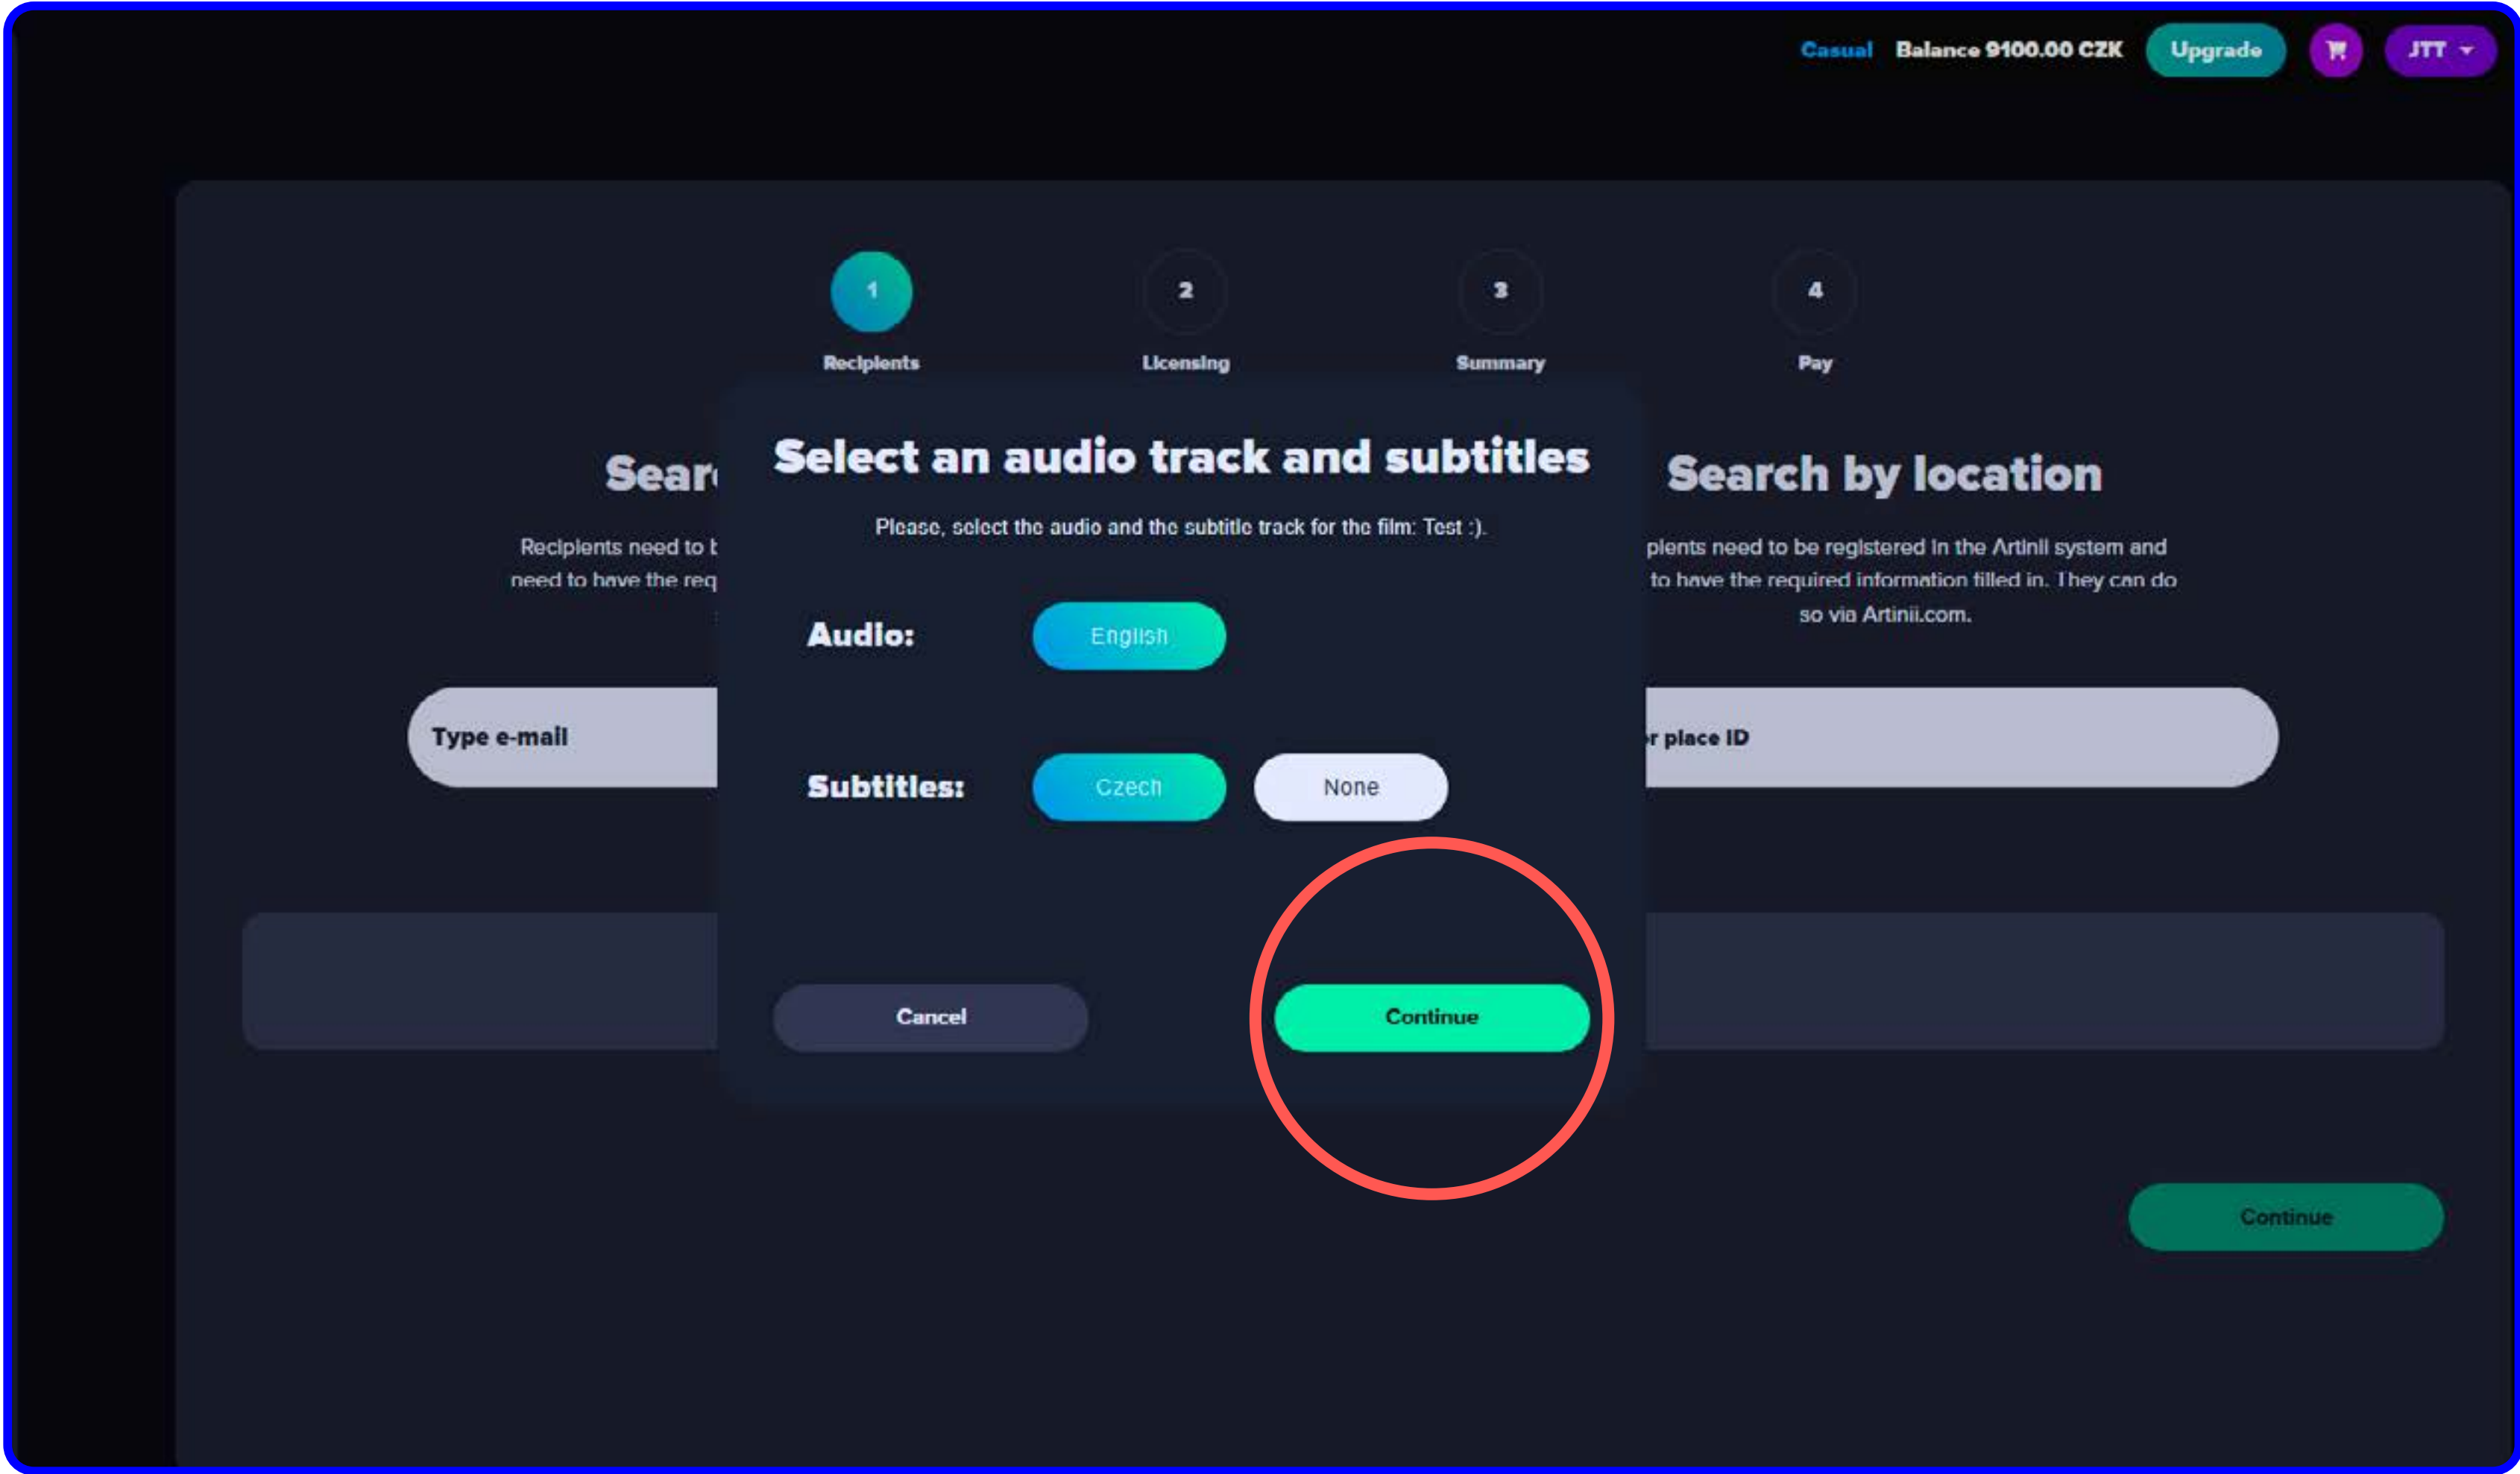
Casual Balance 9100.00 CZK Upgrade JTT

1 Recipients
2 Licensing
3 Summary
4 Pay

Sear

Recipients need to b
need to have the req

Type e-mail

Select an audio track and subtitles

Please, select the audio and the subtitle track for the film: Test :).

Audio: English

Subtitles: Czech None

Cancel

Continue

Search by location

plents need to be registered in the Artinii system and to have the required information filled in. They can do so via Artinii.com.

r place ID

Continue